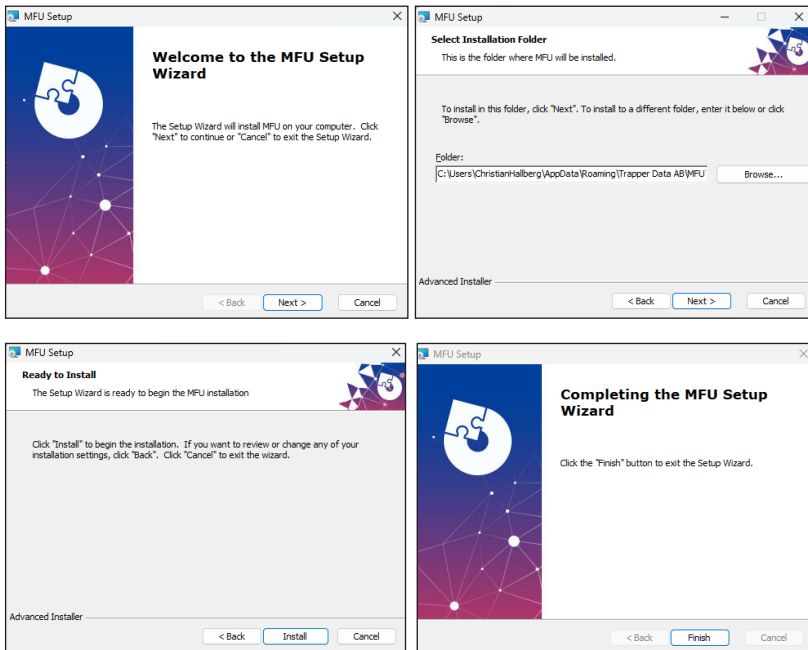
MFU Setup

Welcome to the MFU Setup Wizard

The Setup Wizard will install MFU on your computer. Click "Next" to continue or "Cancel" to exit the Setup Wizard.

< Back | Next > | Cancel

MFU Setup

Select Installation Folder

This is the folder where MFU will be installed.

To install in this folder, click "Next". To install to a different folder, enter it below or click "Browse".

Folder:

C:\Users\ChristianHallberg\AppData\Roaming\Trapper Data AB\MFU\

Browse...

Advanced Installer

< Back | Next > | Cancel

MFU Setup

Ready to Install

The Setup Wizard is ready to begin the MFU installation

Click "Install" to begin the installation. If you want to review or change any of your installation settings, click "Back". Click "Cancel" to exit the wizard.

Advanced Installer

< Back | Install | Cancel

MFU Setup

Completing the MFU Setup Wizard

Click the "Finish" button to exit the Setup Wizard.

< Back | Finish | Cancel